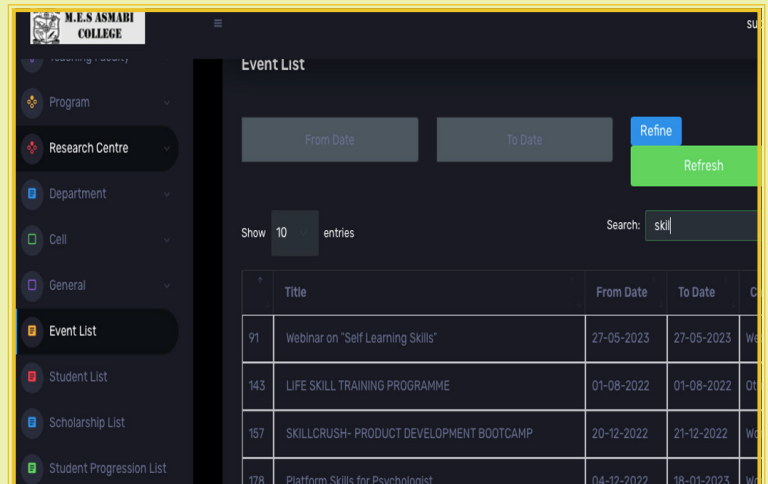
M.E.S ASMABI COLLEGE

Teaching Faculty

Program

Research Centre

Department

Cell

General

Event List

Student List

Scholarship List

Student Progression List

Event List

From Date

To Date

Refine

Refresh

Show 10 entries

Search: skil

| | Title | From Date | To Date | C |
|---|---|---|---|---|
| 91 | Webinar on "Self Learning Skills" | 27-05-2023 | 27-05-2023 | We |
| 143 | LIFE SKILL TRAINING PROGRAMME | 01-08-2022 | 01-08-2022 | Ot |
| 157 | SKILLCRUSH- PRODUCT DEVELOPMENT BOOTCAMP | 20-12-2022 | 21-12-2022 | Wo |
| 178 | Platform Skills for Psychologist | 04-12-2022 | 18-01-2023 | Wo |